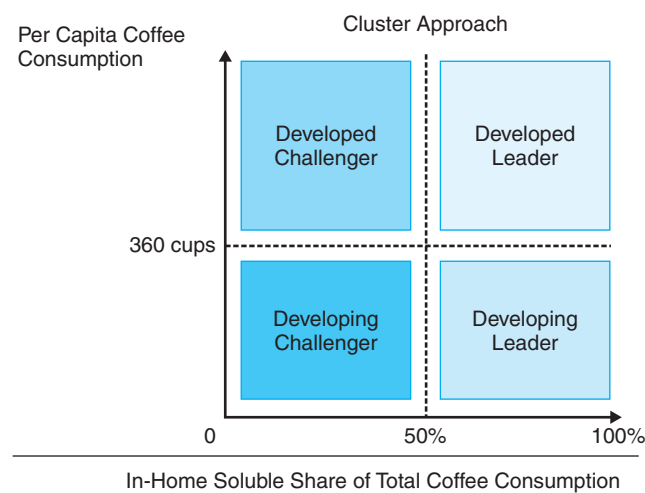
Per Capita Coffee Consumption

Cluster Approach

Developed Challenger

Developed Leader

360 cups

Developing Challenger

Developing Leader

0

50%

100%

In-Home Soluble Share of Total Coffee Consumption